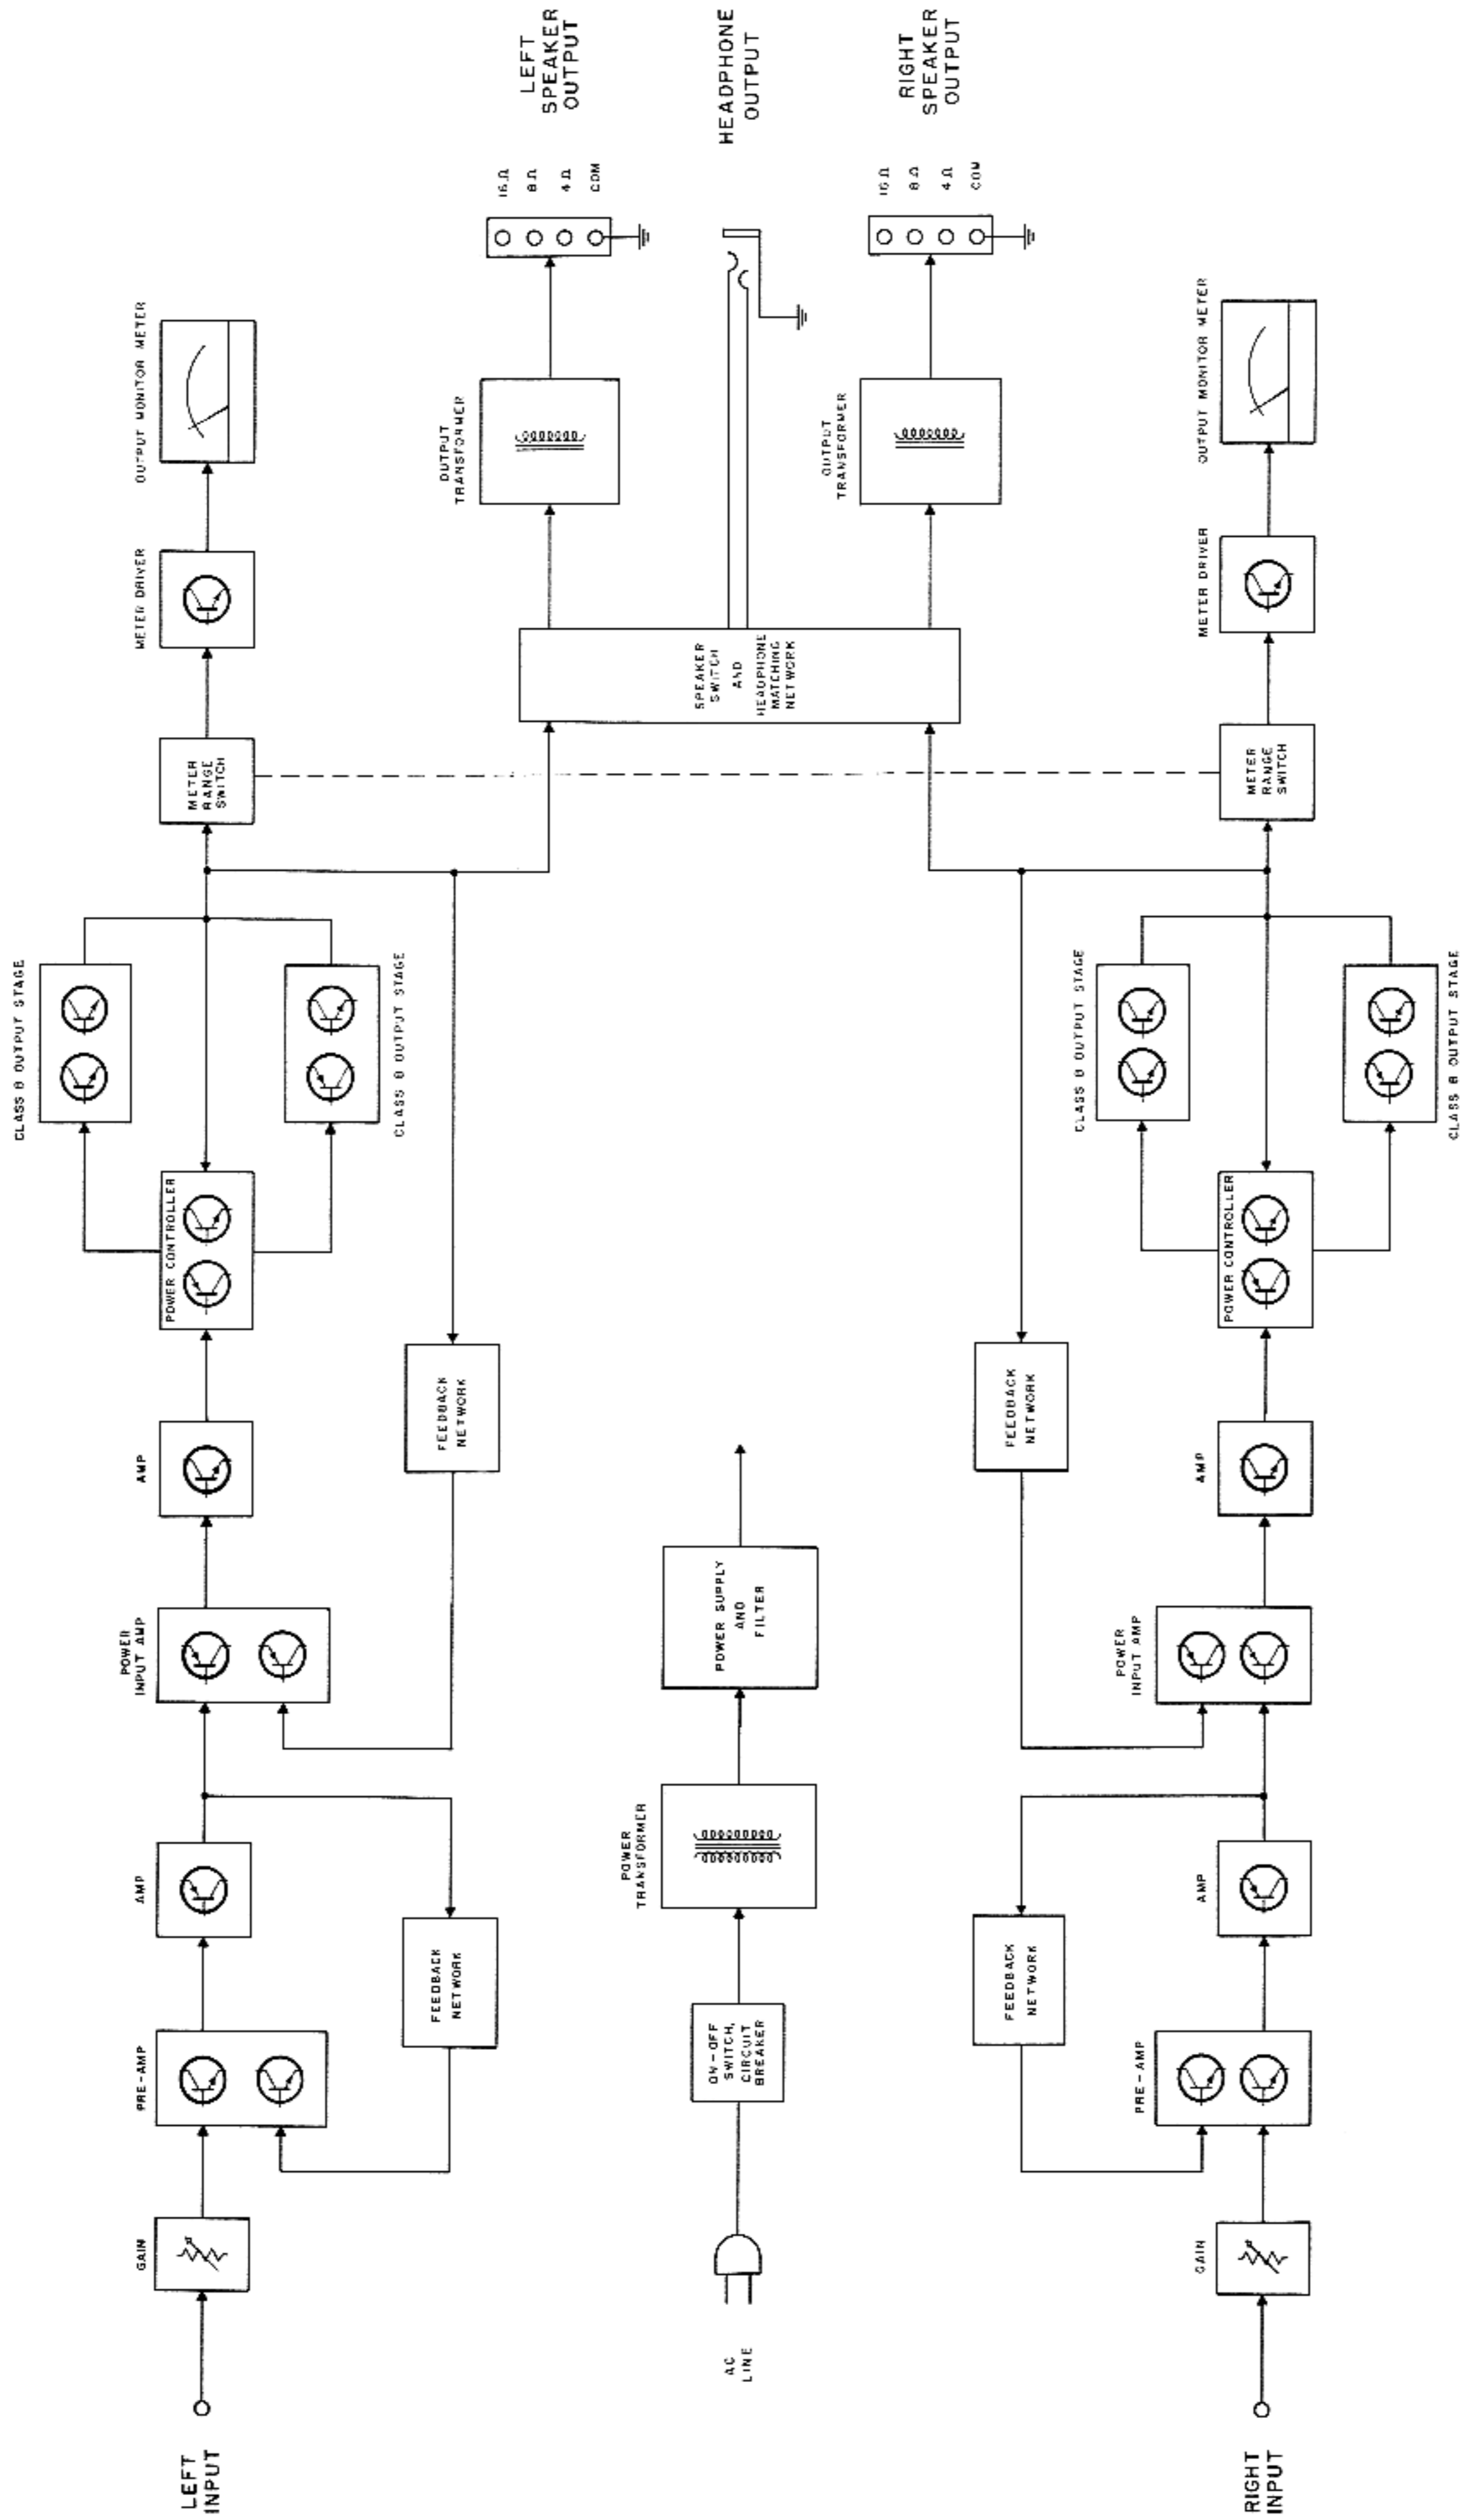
LEFT INPUT

GAIN

PRE-AMP

AMP

FEEDBACK NETWORK

POWER INPUT AMP

AMP

FEEDBACK NETWORK

POWER CONTROLLER

CLASS B OUTPUT STAGE

CLASS B OUTPUT STAGE

METER RANGE SWITCH

METER DRIVER

OUTPUT MONITOR METER

AC LINE

ON-OFF SWITCH, CIRCUIT BREAKER

POWER TRANSFORMER

POWER SUPPLY AND FILTER

SPEAKER SWITCH AND HEADPHONE MATCHING NETWORK

OUTPUT TRANSFORMER

OUTPUT TRANSFORMER

16 Ω 8 Ω 4 Ω COM

LEFT SPEAKER OUTPUT

HEADPHONE OUTPUT

16 Ω 8 Ω 4 Ω COM

RIGHT SPEAKER OUTPUT

RIGHT INPUT

GAIN

PRE-AMP

AMP

FEEDBACK NETWORK

POWER INPUT AMP

AMP

FEEDBACK NETWORK

POWER CONTROLLER

CLASS B OUTPUT STAGE

CLASS B OUTPUT STAGE

METER RANGE SWITCH

METER DRIVER

OUTPUT MONITOR METER